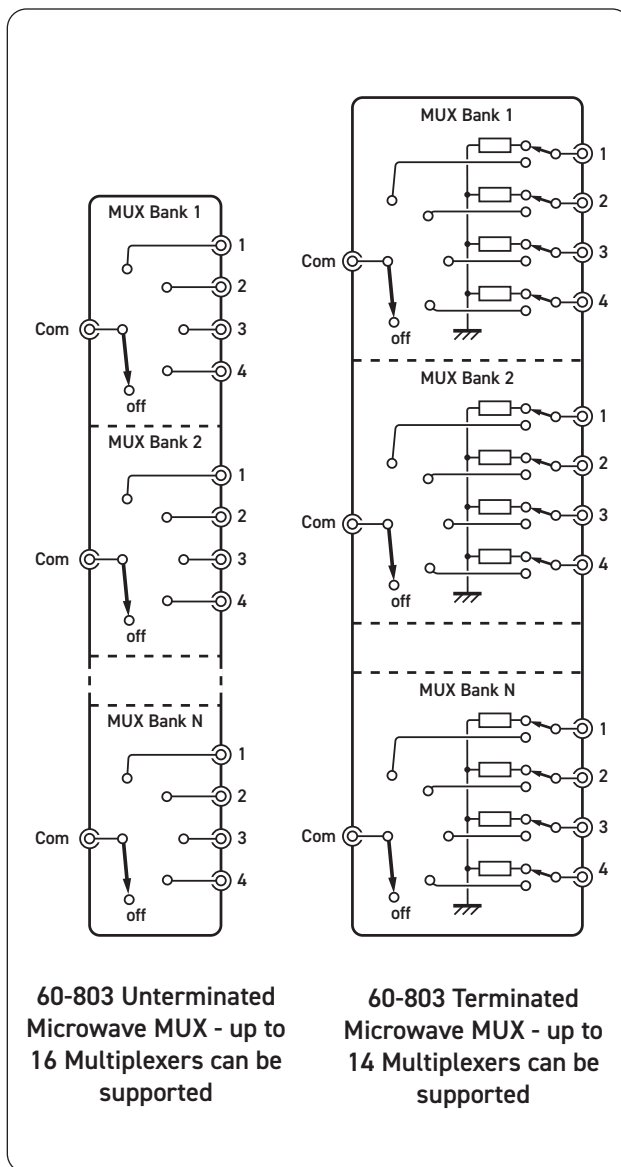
MUX Bank 1
1
2
Com
3
4
off
MUX Bank 2
1
2
Com
3
4
off
MUX Bank N
1
2
Com
3
4
off

MUX Bank 1
1
2
Com
3
4
off
MUX Bank 2
1
2
Com
3
4
off
MUX Bank N
1
2
Com
3
4
off

60-803 Unterminated Microwave MUX - up to 16 Multiplexers can be supported

60-803 Terminated Microwave MUX - up to 14 Multiplexers can be supported